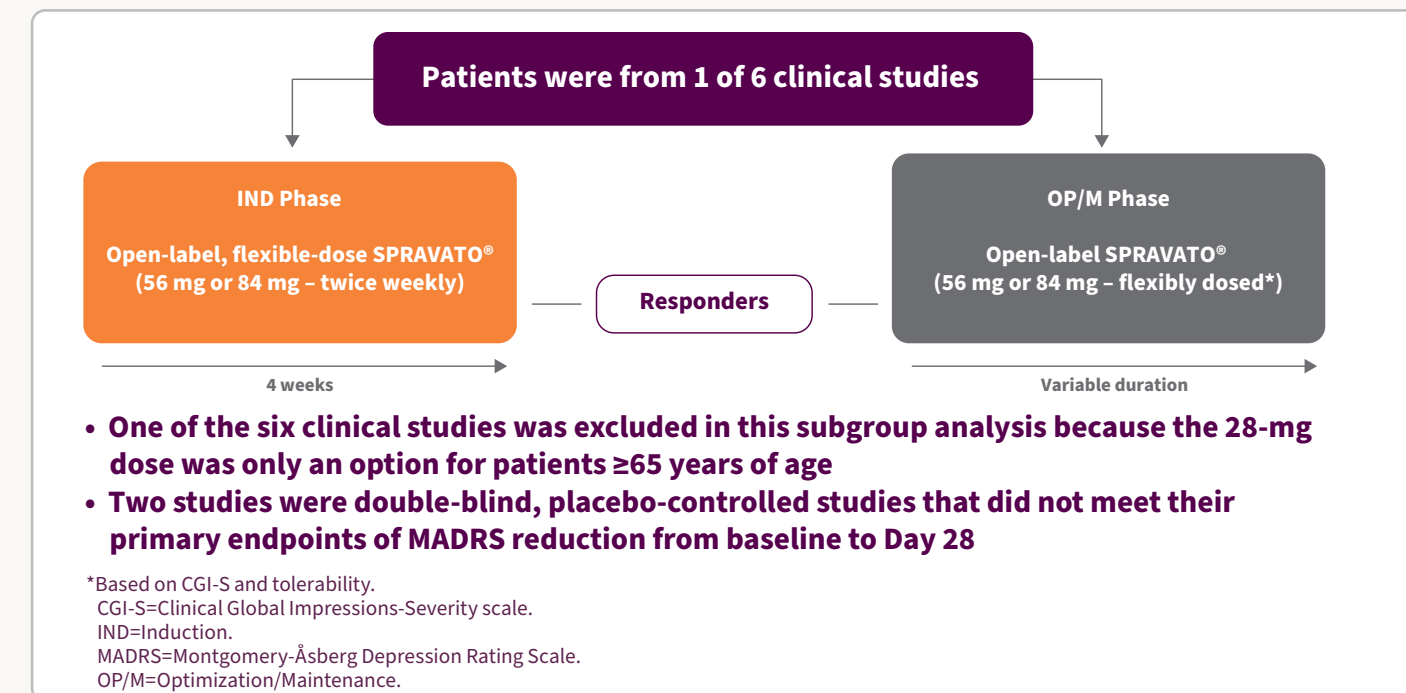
Patients were from 1 of 6 clinical studies

IND Phase

Open-label, flexible-dose SPRAVATO®
(56 mg or 84 mg – twice weekly)

Responders

OP/M Phase

Open-label SPRAVATO®
(56 mg or 84 mg – flexibly dosed*)

4 weeks

Variable duration

• One of the six clinical studies was excluded in this subgroup analysis because the 28-mg dose was only an option for patients ≥65 years of age
• Two studies were double-blind, placebo-controlled studies that did not meet their primary endpoints of MADRS reduction from baseline to Day 28

*Based on CGI-S and tolerability.
CGI-S=Clinical Global Impressions-Severity scale.
IND=Induction.
MADRS=Montgomery-Åsberg Depression Rating Scale.
OP/M=Optimization/Maintenance.